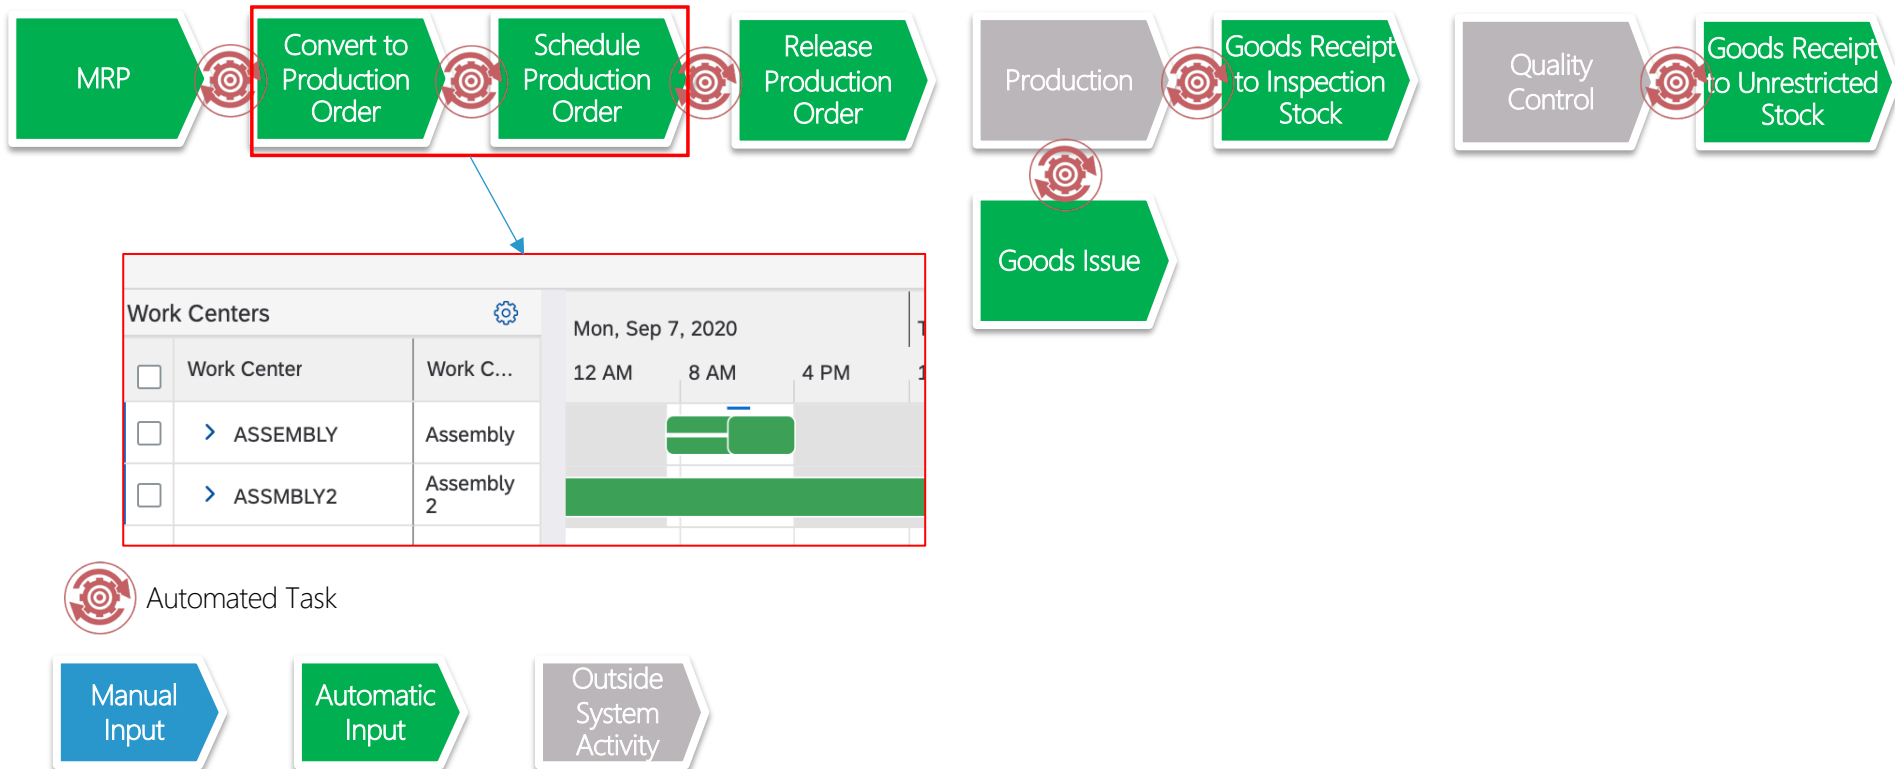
MRP

Convert to Production Order

Schedule Production Order

Release Production Order

Production

Goods Receipt to Inspection Stock

Quality Control

Goods Receipt to Unrestricted Stock

Goods Issue

Work Centers

Mon, Sep 7, 2020

12 AM 8 AM 4 PM

| | Work Center | Work C... |
|---|---|---|
| ☐ | › ASSEMBLY | Assembly |
| ☐ | › ASSMBLY2 | Assembly 2 |

Automated Task

Manual Input

Automatic Input

Outside System Activity